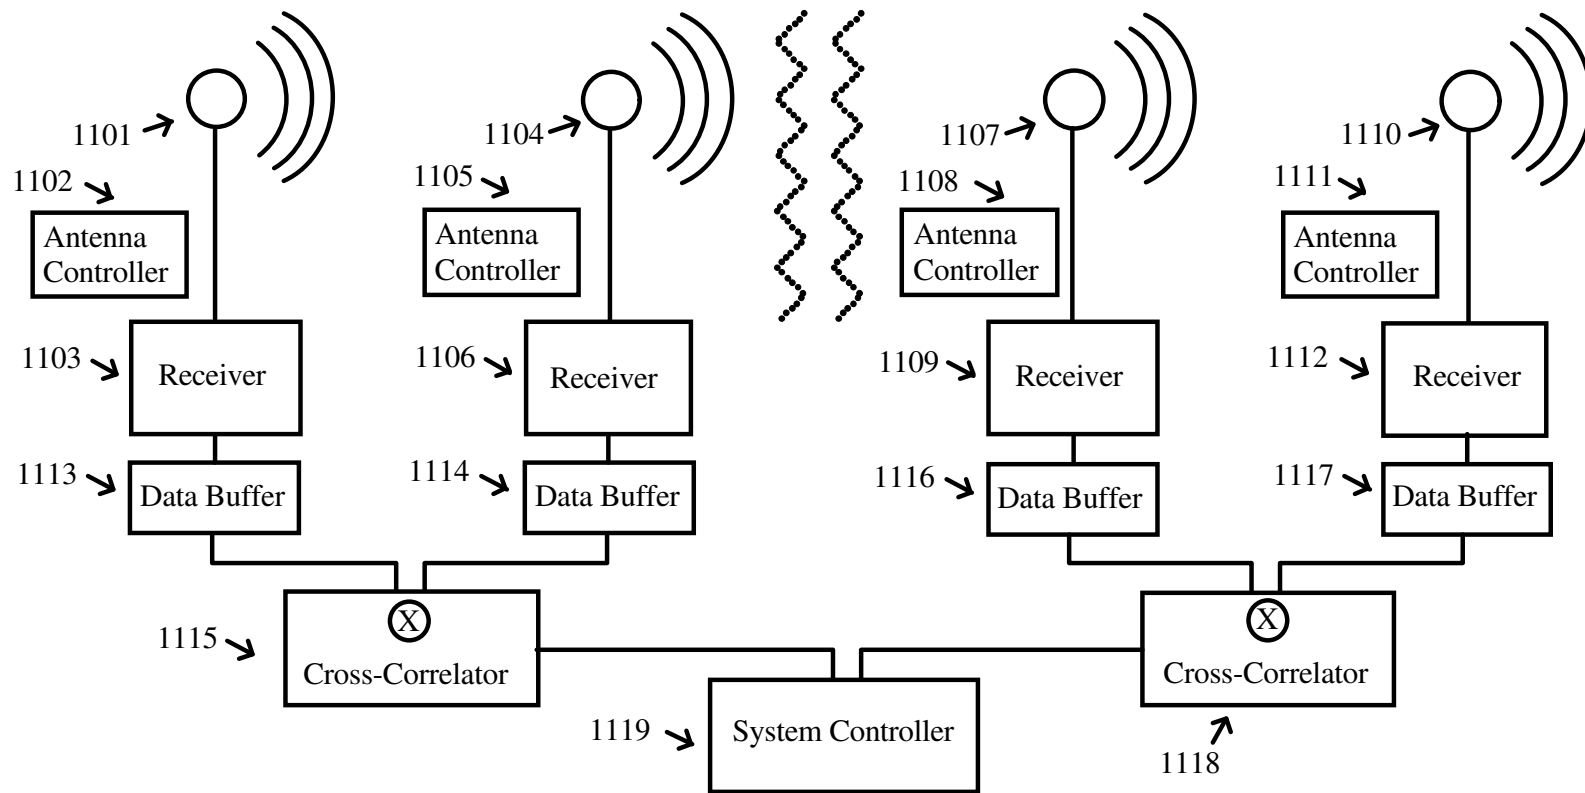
1101
1102
Antenna Controller
1103
Receiver
1113
Data Buffer

1104
1105
Antenna Controller
1106
Receiver
1114
Data Buffer

1107
1108
Antenna Controller
1109
Receiver
1116
Data Buffer

1110
1111
Antenna Controller
1112
Receiver
1117
Data Buffer

1115
X
Cross-Correlator

1119
System Controller

X
Cross-Correlator
1118